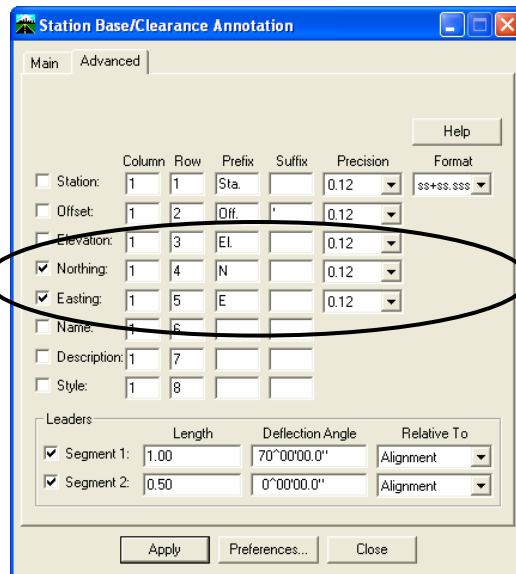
Station Base/Clearance Annotation

Main | Advanced

Help

| | Column | Row | Prefix | Suffix | Precision | Format |
|---|---|---|---|---|---|---|
| ☐ Station: | 1 | 1 | Sta. | | 0.12 | ss+ss.sss |
| ☐ Offset: | 1 | 2 | Off. | ' | 0.12 | |
| ☐ Elevation: | 1 | 3 | El. | | 0.12 | |
| ☑ Northing: | 1 | 4 | N | | 0.12 | |
| ☑ Easting: | 1 | 5 | E | | 0.12 | |
| ☐ Name: | 1 | 6 | | | | |
| ☐ Description: | 1 | 7 | | | | |
| ☐ Style: | 1 | 8 | | | | |

Leaders

| | Length | Deflection Angle | Relative To |
|---|---|---|---|
| ☑ Segment 1: | 1.00 | 70^00'00.0" | Alignment |
| ☑ Segment 2: | 0.50 | 0^00'00.0" | Alignment |

Apply | Preferences... | Close